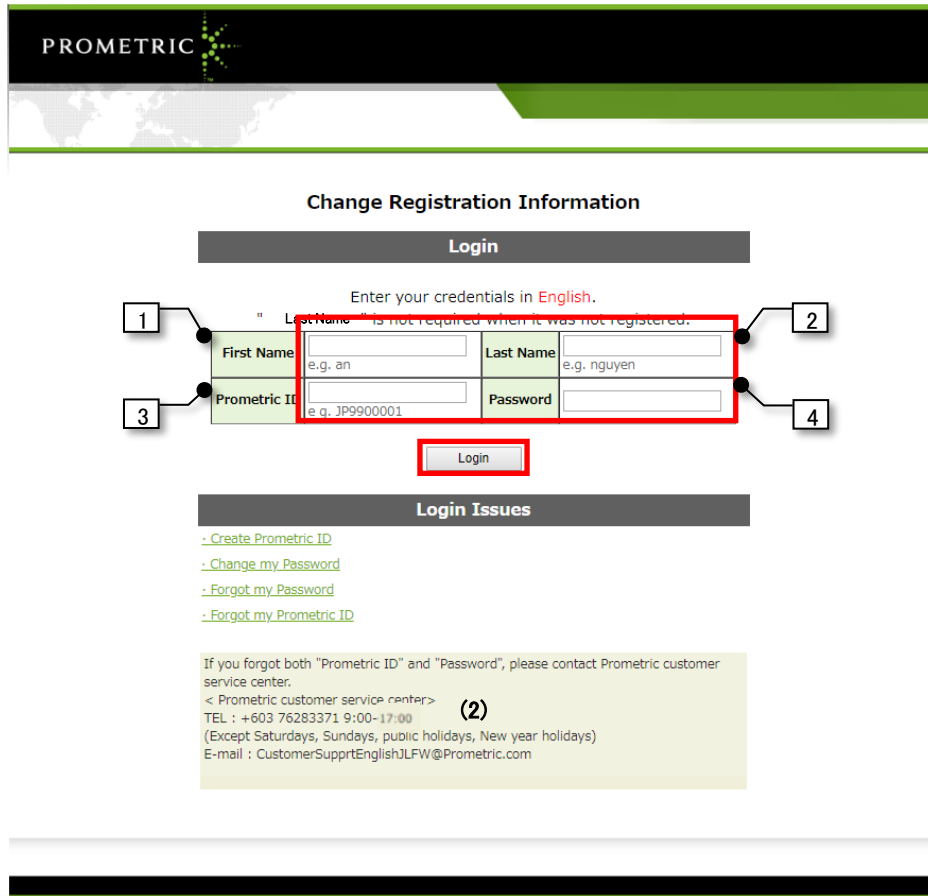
PROMETRIC

Change Registration Information

Login

Enter your credentials in English.

" Last Name " is not required when it was not registered.

1

2

| First Name | e.g. an | Last Name | e.g. nguyen |
|---|---|---|---|
| Prometric ID | e.g. JP9900001 | Password | |

3

4

Login

Login Issues

· Create Prometric ID

· Change my Password

· Forgot my Password

· Forgot my Prometric ID

If you forgot both "Prometric ID" and "Password", please contact Prometric customer service center.
< Prometric customer service center>
TEL : +603 76283371 9:00-17:00
(2)
(Except Saturdays, Sundays, public holidays, New year holidays)
E-mail : CustomerSupprtEnglishJLFW@Prometric.com